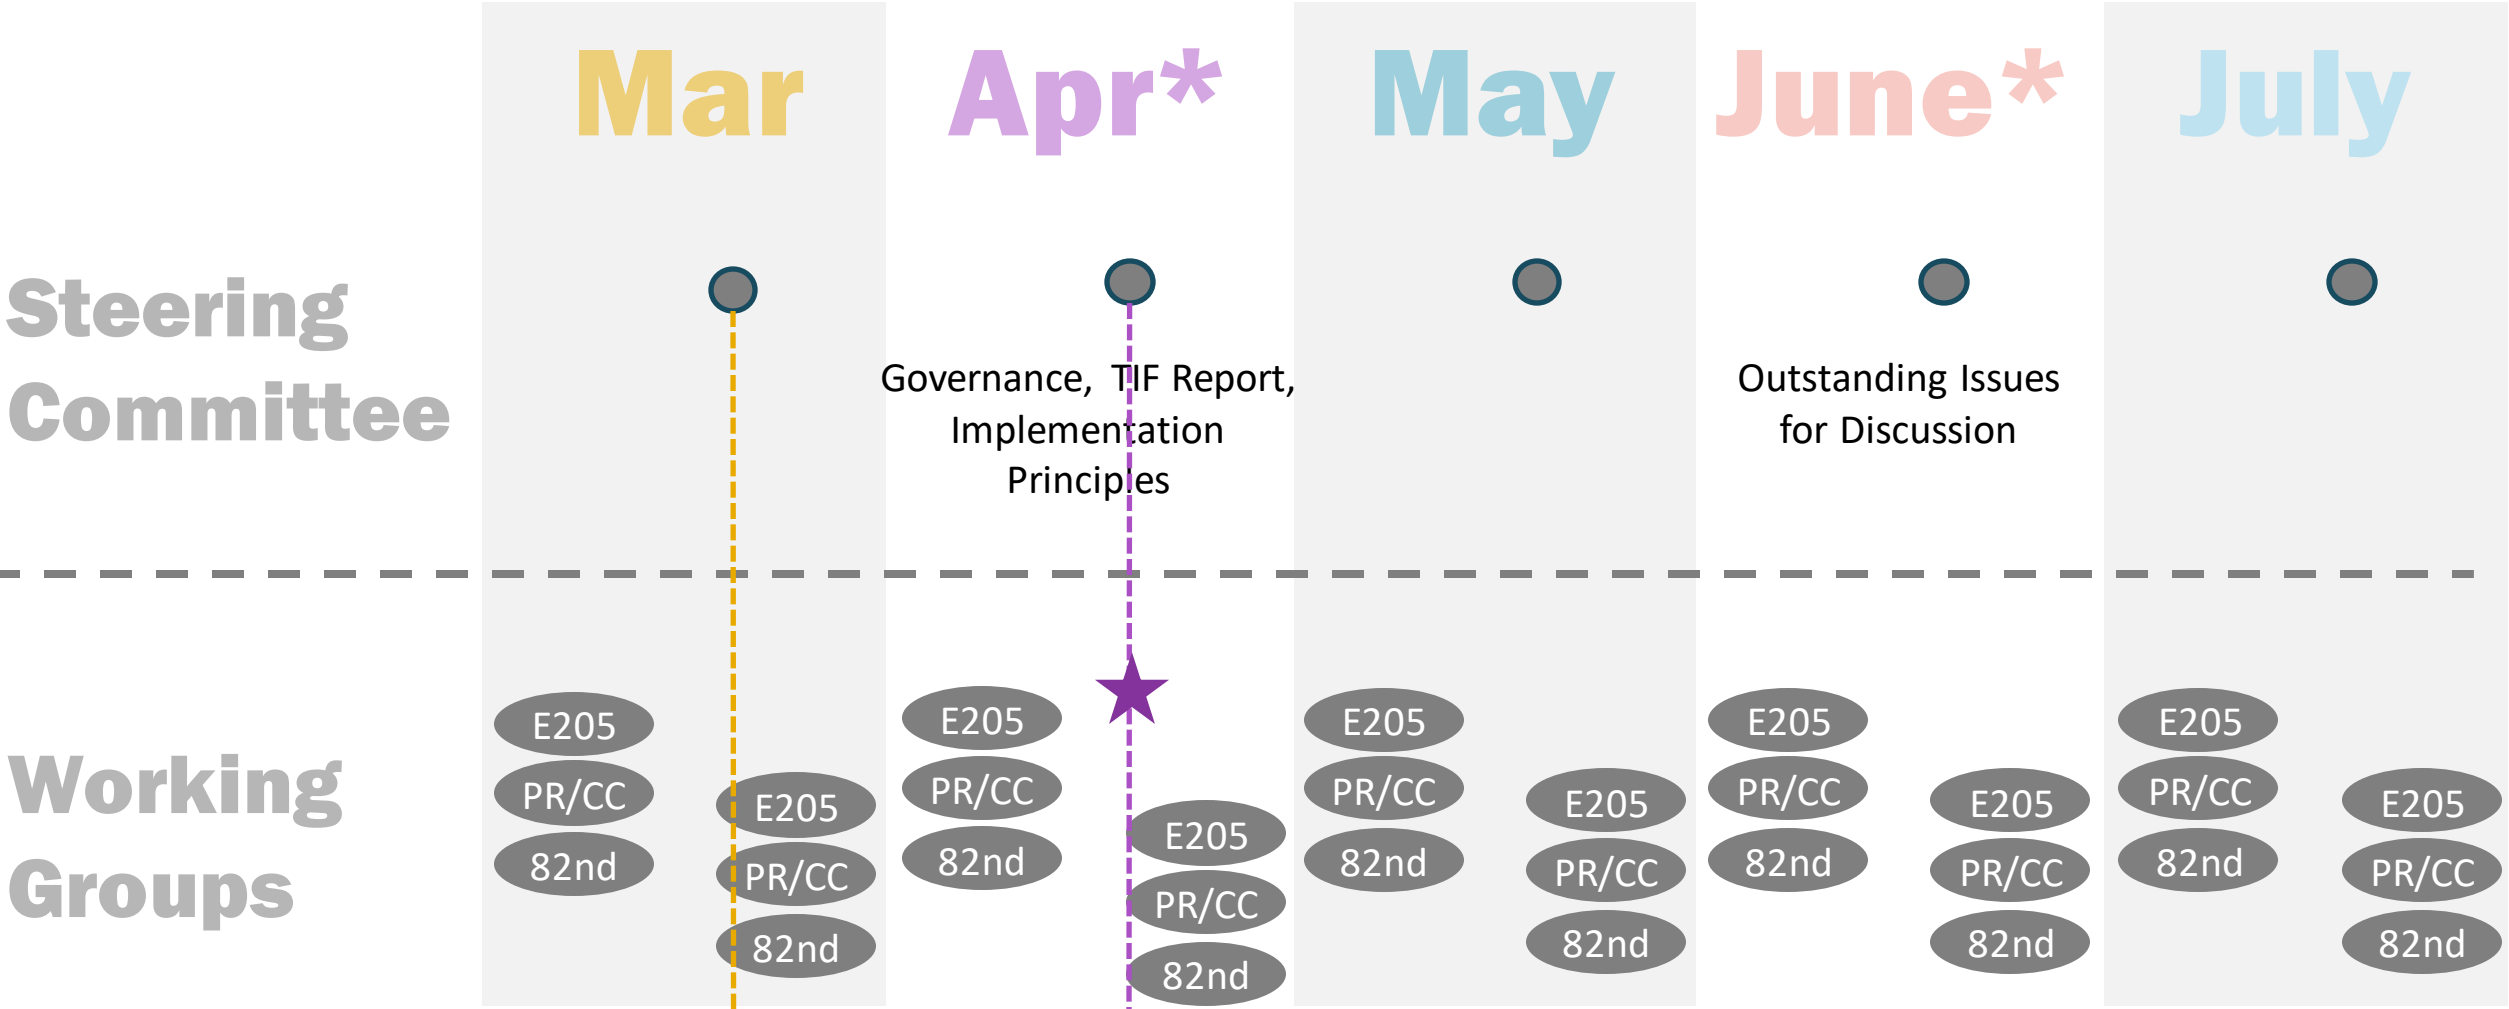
Mar

Apr*

May

June*

July

Steering Committee

Governance, TIF Report, Implementation Principles

Outstanding Issues for Discussion

Working Groups

E205
PR/CC
82nd

E205
PR/CC
82nd

E205
PR/CC
82nd

E205
PR/CC
82nd

E205
PR/CC
82nd

E205
PR/CC
82nd

E205
PR/CC
82nd

E205
PR/CC
82nd

E205
PR/CC
82nd

E205
PR/CC
82nd